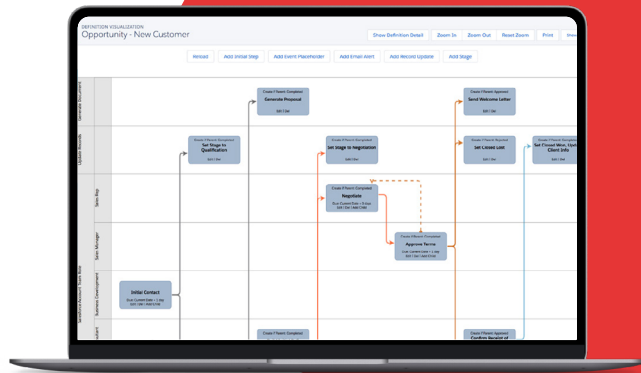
DEFINITION VISUALIZATION
Opportunity - New Customer

Show Definition Detail
Zoom In
Zoom Out
Reset Zoom
Print

Reload
Add Initial Step
Add Event Placeholder
Add Email Alert
Add Record Update
Add Stage

Generate Document
Update Records
Sales Rep
Sales Manager
Business Development

Generate Proposal
Edit | Del

Send Welcome Letter
Edit | Del

Set Stage to Qualification
Edit | Del

Set Stage to Negotiation
Edit | Del

Set Closed Lost
Edit | Del

Set Closed Won, Update Client Info

Negotiate

Approve Terms

Initial Contact

Confirm Receipt of